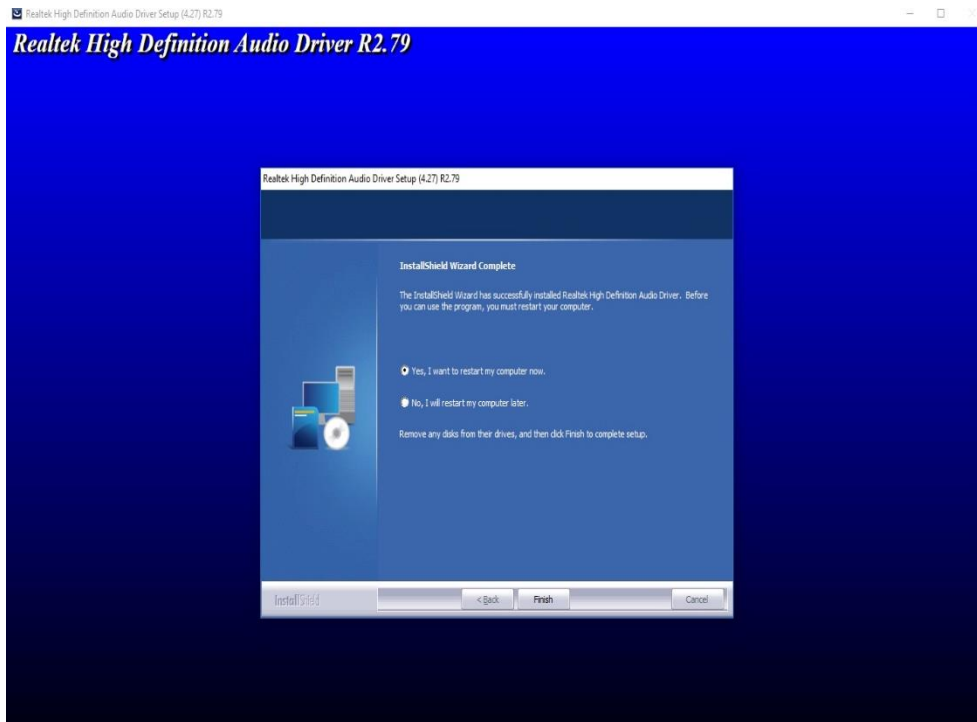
Realtek High Definition Audio Driver Setup (4.27) R2.79

Realtek High Definition Audio Driver R2.79

Realtek High Definition Audio Driver Setup (4.27) R2.79

InstallShield Wizard Complete

The InstallShield Wizard has successfully installed Realtek High Definition Audio Driver. Before you can use the program, you must restart your computer.

Yes, I want to restart my computer now.

No, I will restart my computer later.

Remove any disks from their drives, and then click Finish to complete setup.

InstallShield

< Back

Finish

Cancel